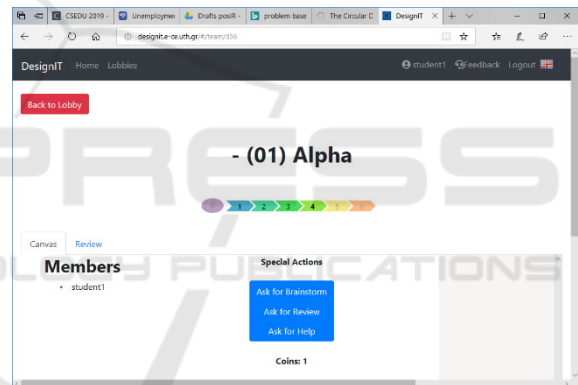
CSEDU 2019 - | Unemploymen | Drafts posiR - | problem base | The Circular D | DesignIT

designit.e-ce.uth.gr/#/team/350

DesignIT Home Lobbies

student1 Feedback Logout

Back to Lobby

- (01) Alpha

0 1 2 3 4 5 6

Canvas Review

Members

• student1

Special Actions

Ask for Brainstorm

Ask for Review

Ask for Help

Coins: 1